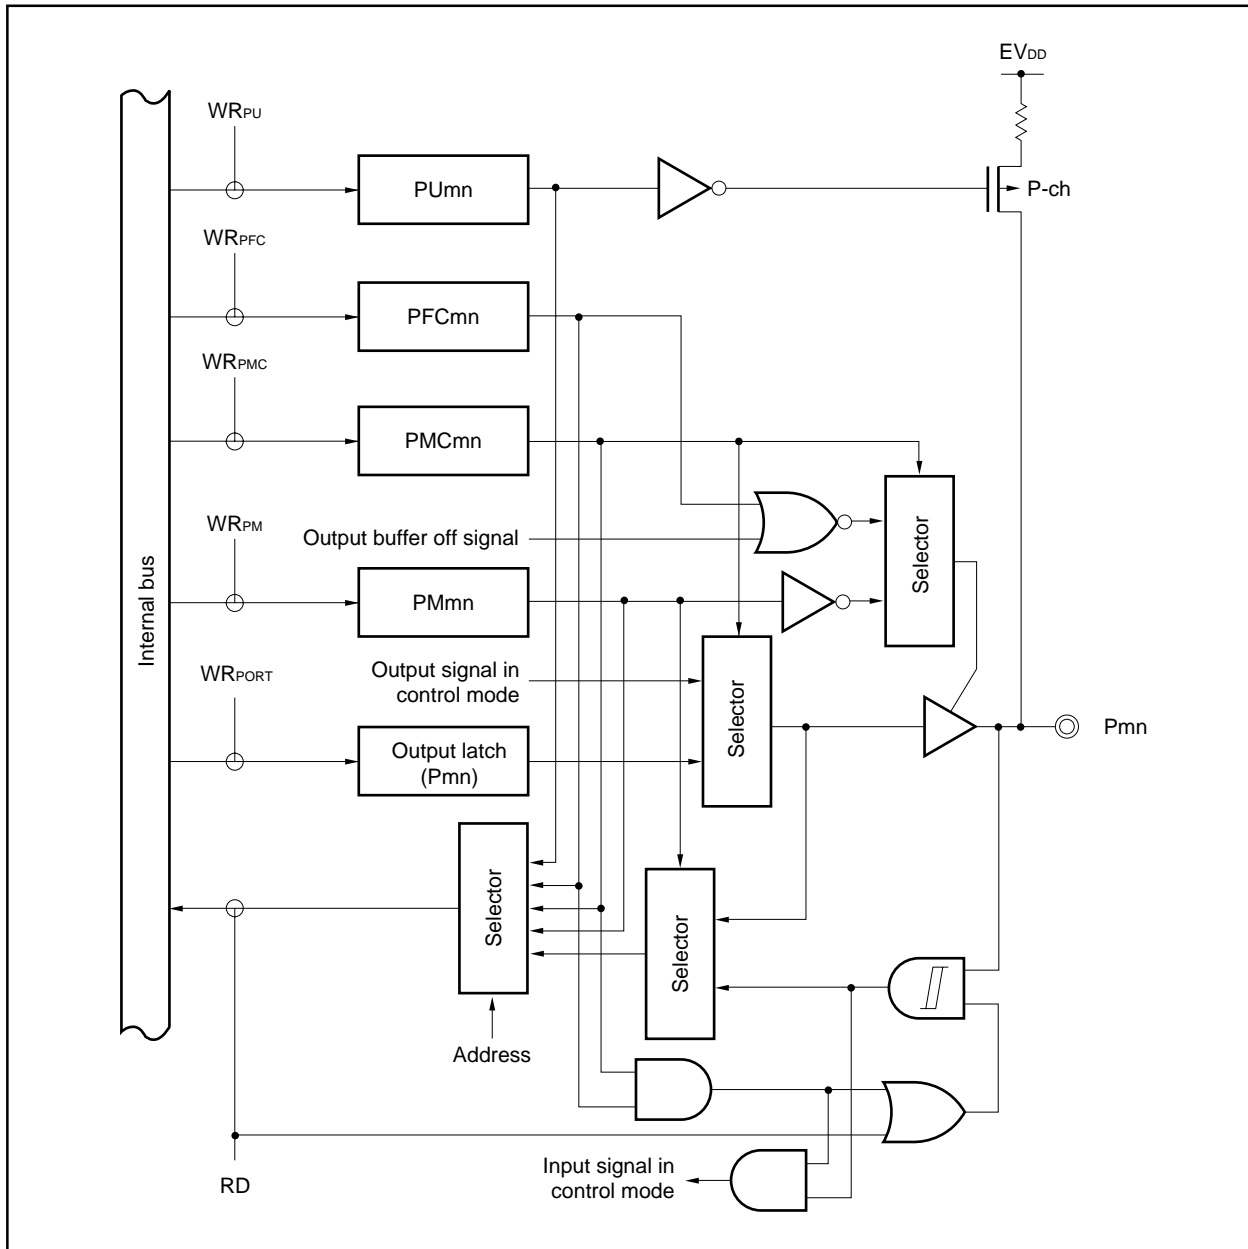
$EV_{DD}$

$WR_{PU}$

PUmn

P-ch

$WR_{PFC}$

PFCmn

$WR_{PMC}$

PMCmn

$WR_{PM}$

Output buffer off signal

Selector

Internal bus

PMmn

$WR_{PORT}$

Output signal in control mode

Selector

Output latch (Pmn)

Pmn

Selector

Selector

Address

RD

Input signal in control mode